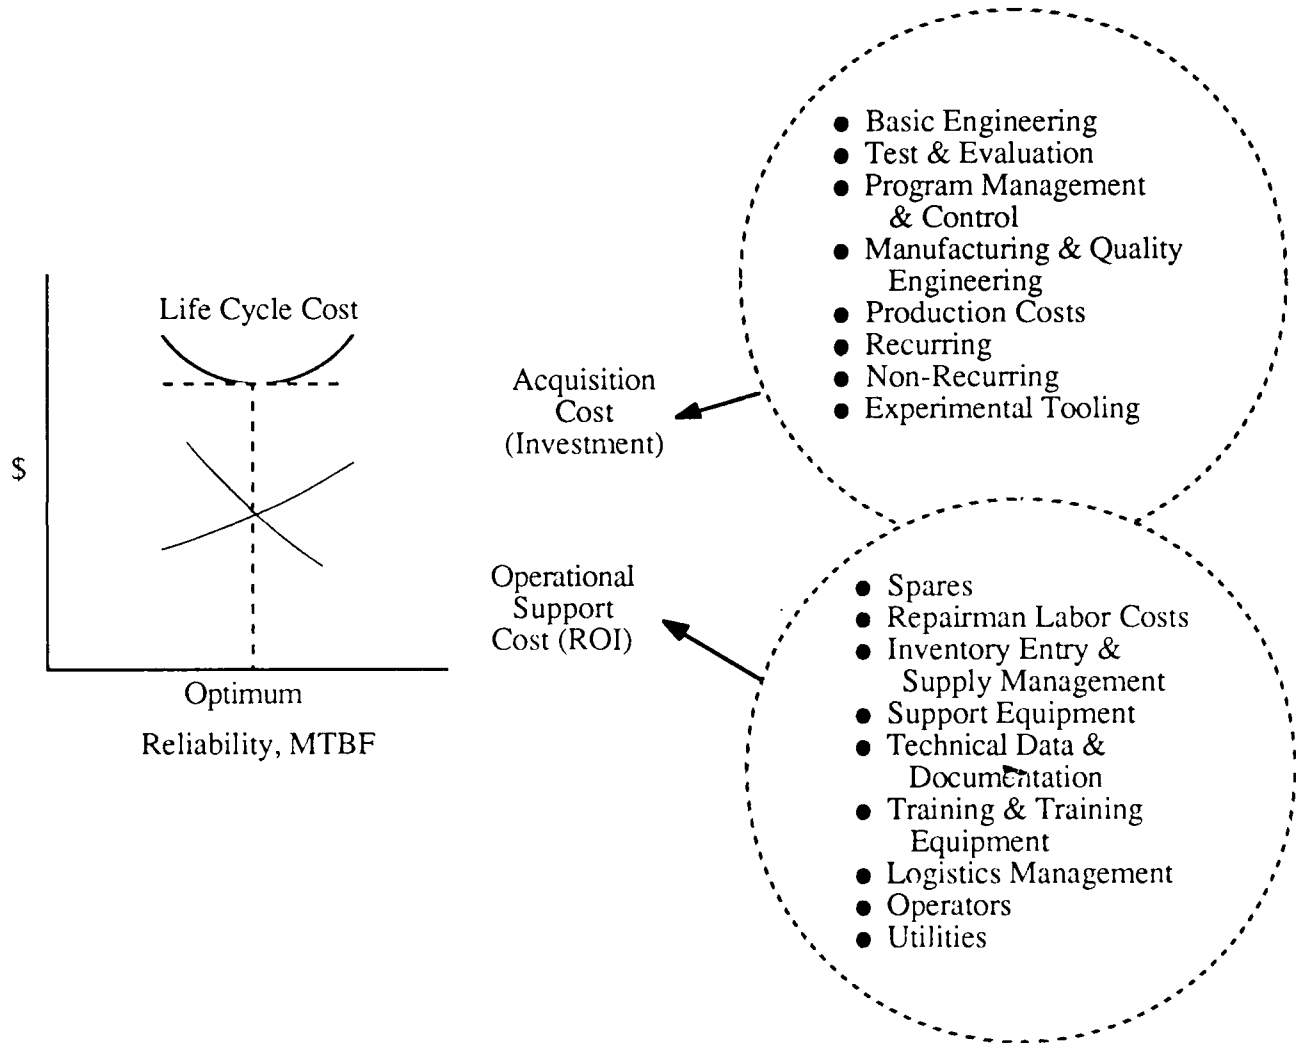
Life Cycle Cost

$

Optimum

Reliability, MTBF

Acquisition Cost (Investment)

Operational Support Cost (ROI)

- Basic Engineering
- Test & Evaluation
- Program Management & Control
- Manufacturing & Quality Engineering
- Production Costs
- Recurring
- Non-Recurring
- Experimental Tooling

- Spares
- Repairman Labor Costs
- Inventory Entry & Supply Management
- Support Equipment
- Technical Data & Documentation
- Training & Training Equipment
- Logistics Management
- Operators
- Utilities